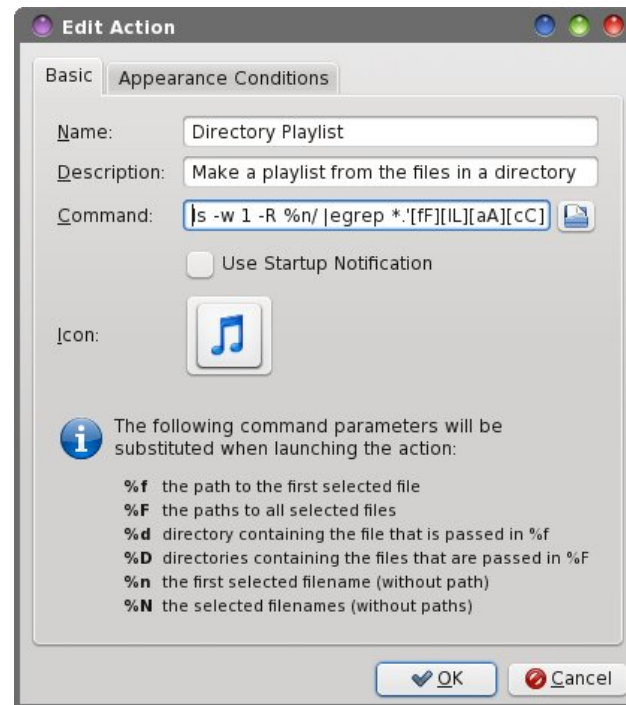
Edit Action

Basic | Appearance Conditions

Name: Directory Playlist

Description: Make a playlist from the files in a directory

Command: ls -w 1 -R %n/ |egrep *.'[fF][lL][aA][cC]

Use Startup Notification

Icon:

The following command parameters will be substituted when launching the action:

**%f** the path to the first selected file
**%F** the paths to all selected files
**%d** directory containing the file that is passed in %f
**%D** directories containing the files that are passed in %F
**%n** the first selected filename (without path)
**%N** the selected filenames (without paths)

OK | Cancel